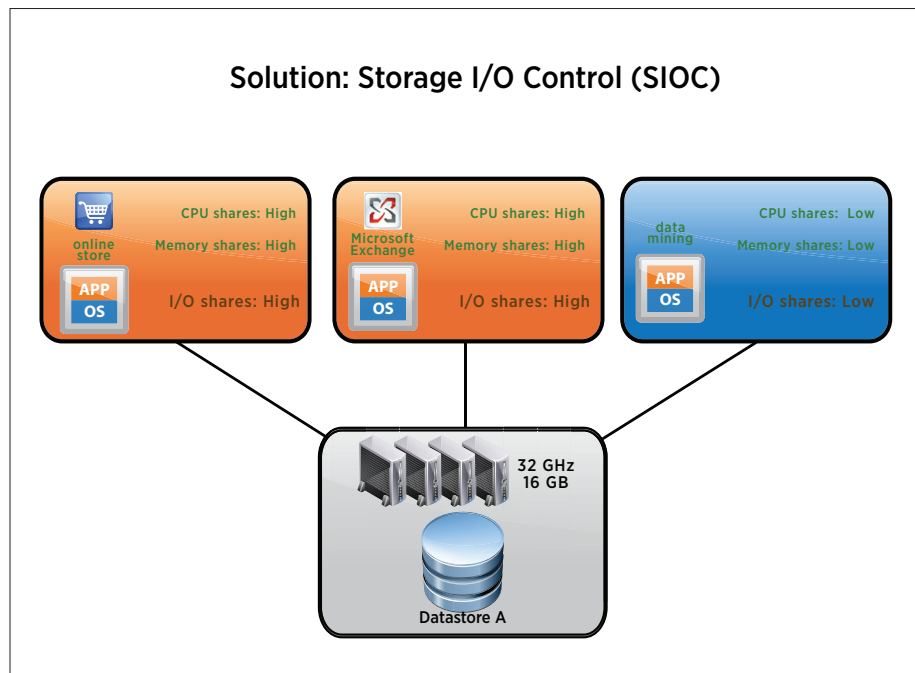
Solution: Storage I/O Control (SIOC)

online store

CPU shares: High

Memory shares: High

APP

OS

I/O shares: High

Microsoft Exchange

CPU shares: High

Memory shares: High

APP

OS

I/O shares: High

data mining

CPU shares: Low

Memory shares: Low

APP

OS

I/O shares: Low

32 GHz
16 GB

Datastore A